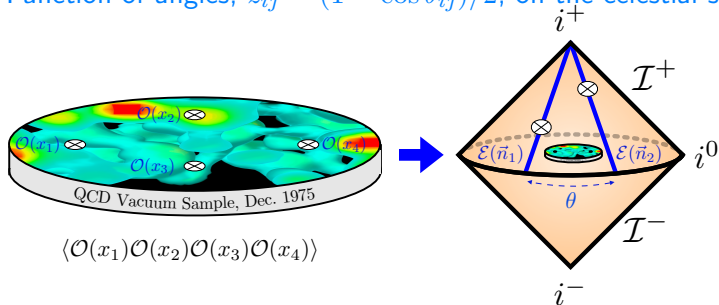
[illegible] of angles, $z_{ij} = (1 - \cos\theta_{ij})/2$, on the celestial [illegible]

$\mathcal{O}(x_2)$
$\mathcal{O}(x_1)$
$\mathcal{O}(x_4)$
$\mathcal{O}(x_3)$
QCD Vacuum Sample, Dec. 1975

$\langle\mathcal{O}(x_1)\mathcal{O}(x_2)\mathcal{O}(x_3)\mathcal{O}(x_4)\rangle$

$i^+$
$\mathcal{I}^+$
$\mathcal{E}(\vec{n}_1)$
$\mathcal{E}(\vec{n}_2)$
$i^0$
$\theta$
$\mathcal{I}^-$
$i^-$